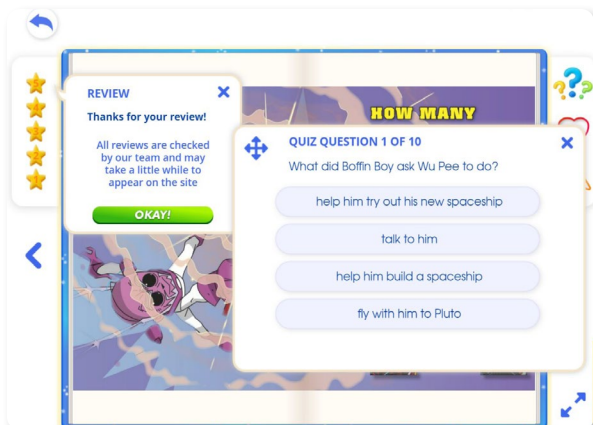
REVIEW

Thanks for your review!

All reviews are checked by our team and may take a little while to appear on the site

OKAY!

HOW MANY

QUIZ QUESTION 1 OF 10

What did Boffin Boy ask Wu Pee to do?

help him try out his new spaceship

talk to him

help him build a spaceship

fly with him to Pluto